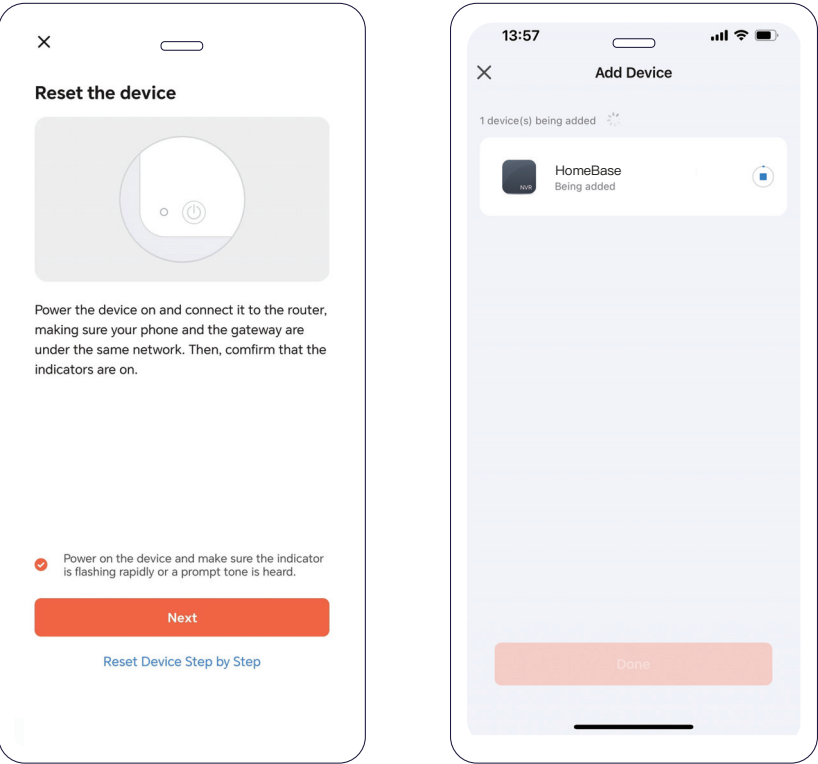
×

Reset the device

Power the device on and connect it to the router, making sure your phone and the gateway are under the same network. Then, comfirm that the indicators are on.

Power on the device and make sure the indicator is flashing rapidly or a prompt tone is heard.

Next

Reset Device Step by Step

13:57

×

Add Device

1 device(s) being added

NVR

HomeBase
Being added

Done